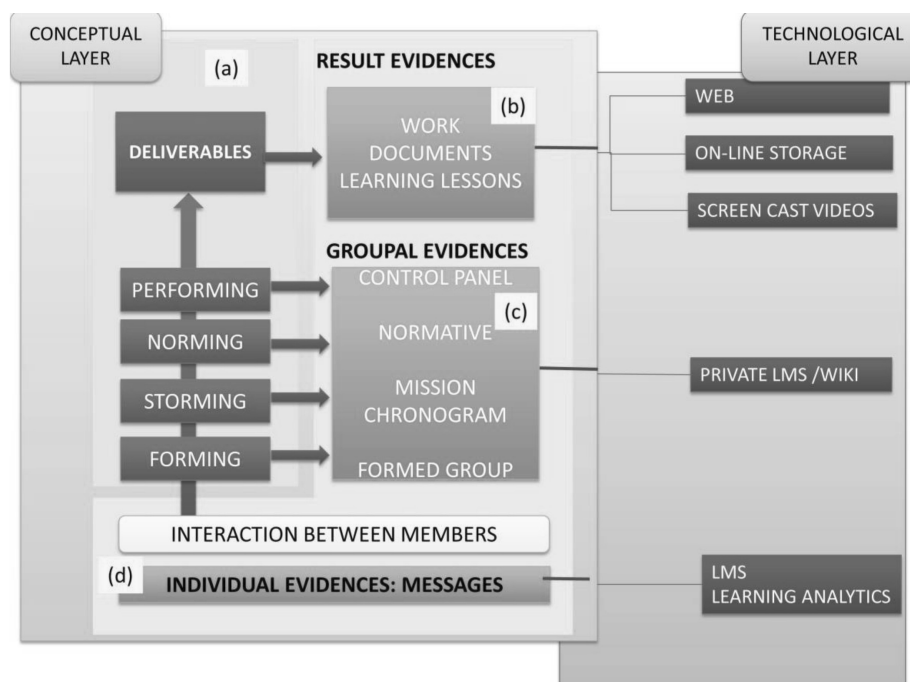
CONCEPTUAL LAYER

TECHNOLOGICAL LAYER

(a)

RESULT EVIDENCES

(b)

DELIVERABLES

WORK
DOCUMENTS
LEARNING LESSONS

WEB

ON-LINE STORAGE

SCREEN CAST VIDEOS

GROUPAL EVIDENCES

PERFORMING

NORMING

STORMING

FORMING

CONTROL PANEL

(c)

NORMATIVE

MISSION
CHRONOGRAM

FORMED GROUP

PRIVATE LMS /WIKI

INTERACTION BETWEEN MEMBERS

(d)

INDIVIDUAL EVIDENCES: MESSAGES

LMS
LEARNING ANALYTICS